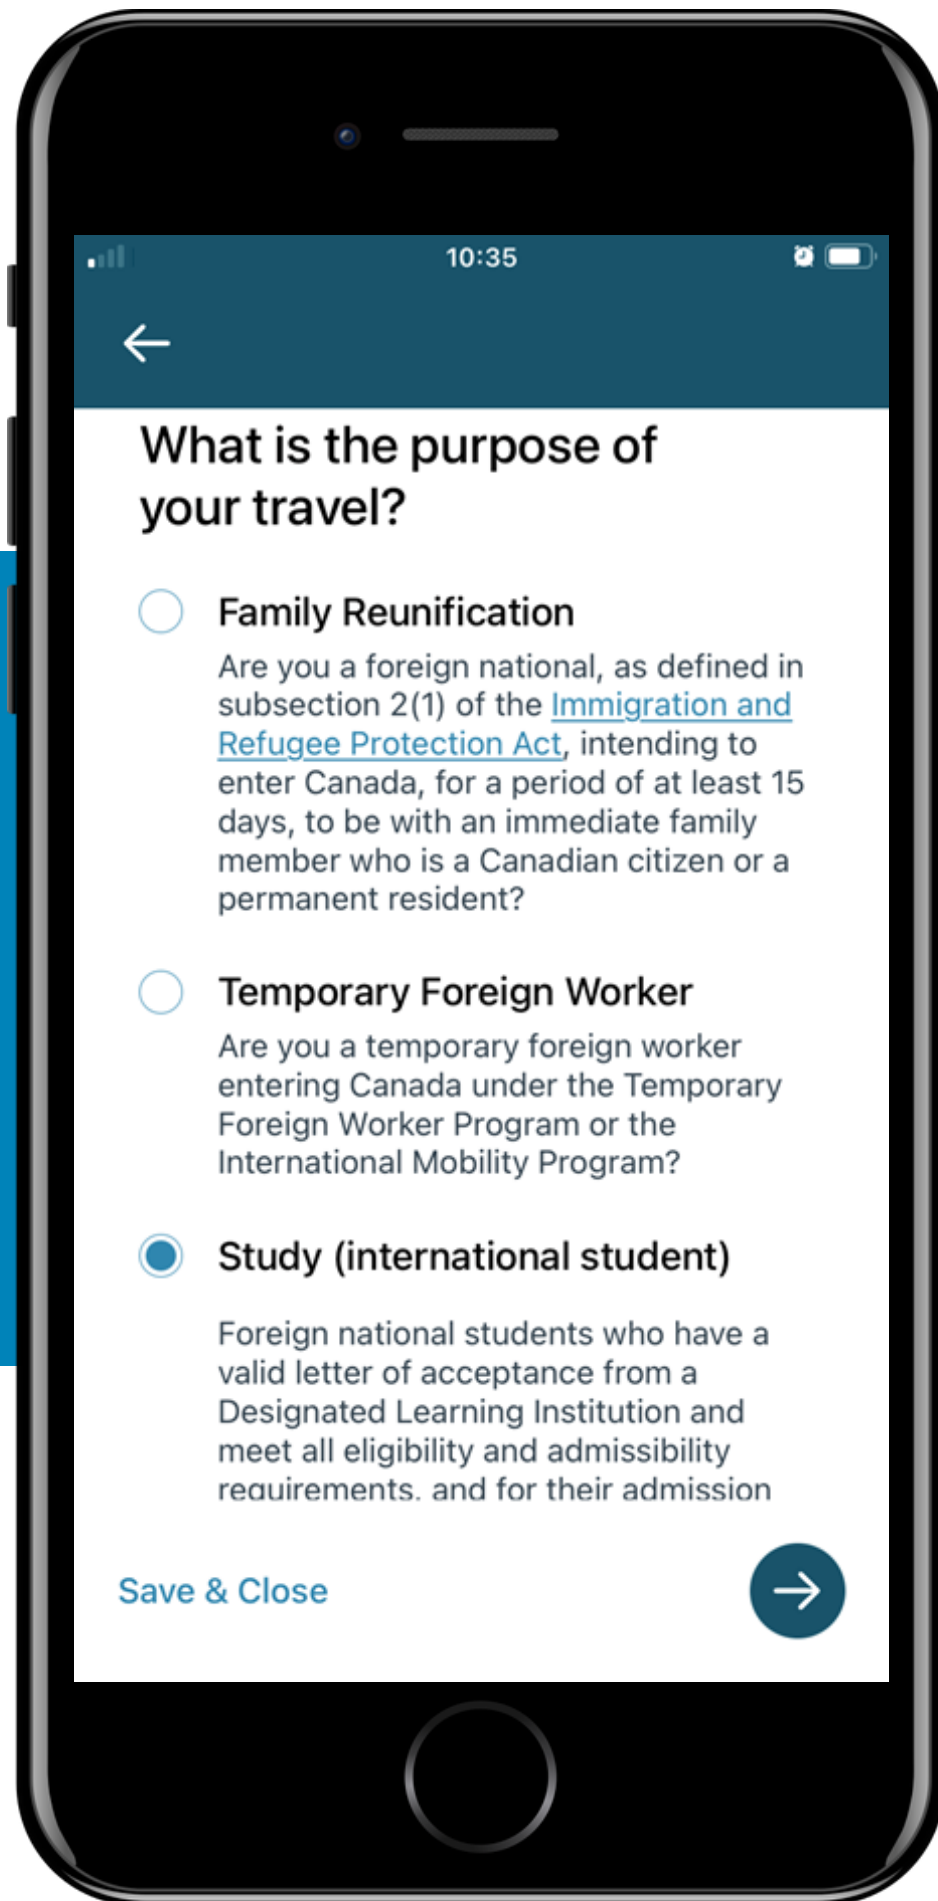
10:35

What is the purpose of your travel?

Family Reunification

Are you a foreign national, as defined in subsection 2(1) of the Immigration and Refugee Protection Act, intending to enter Canada, for a period of at least 15 days, to be with an immediate family member who is a Canadian citizen or a permanent resident?

Temporary Foreign Worker

Are you a temporary foreign worker entering Canada under the Temporary Foreign Worker Program or the International Mobility Program?

Study (international student)

Foreign national students who have a valid letter of acceptance from a Designated Learning Institution and meet all eligibility and admissibility requirements, and for their admission

Save & Close